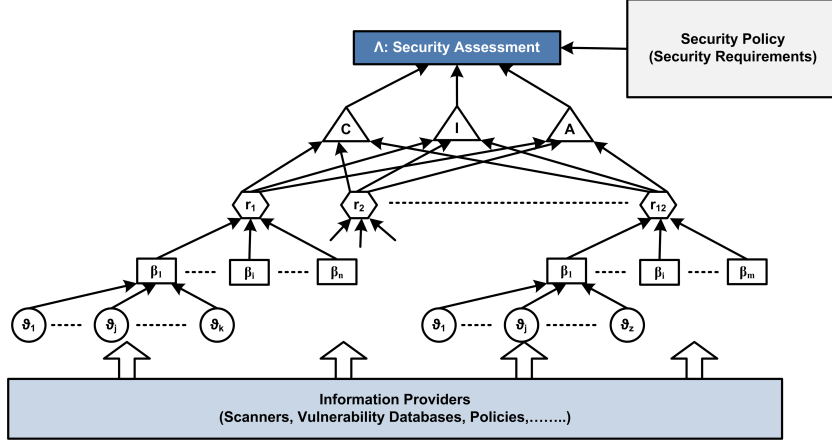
Security Policy
(Security Requirements)

Λ: Security Assessment

C

I

A

$r_1$

$r_2$

$r_{12}$

$\beta_1$ $\beta_i$ $\beta_n$

$\beta_1$ $\beta_i$ $\beta_m$

$\vartheta_1$ $\vartheta_j$ $\vartheta_k$

$\vartheta_1$ $\vartheta_j$ $\vartheta_z$

Information Providers
(Scanners, Vulnerability Databases, Policies,……..)